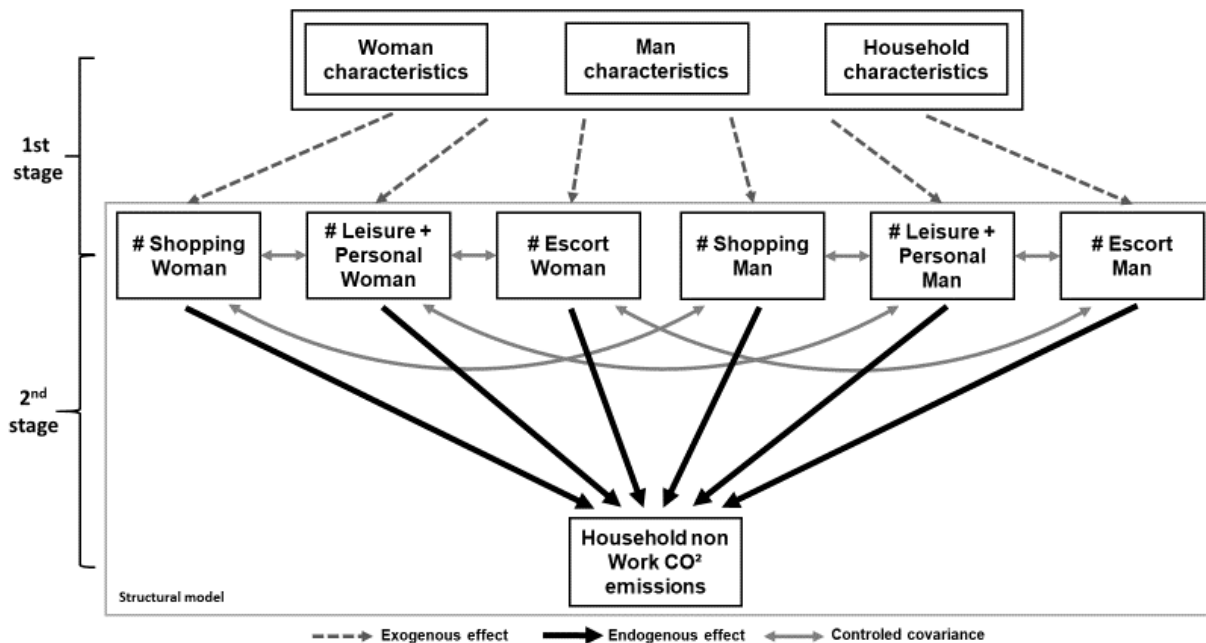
Woman characteristics

Man characteristics

Household characteristics

1st stage

# Shopping Woman

# Leisure + Personal Woman

# Escort Woman

# Shopping Man

# Leisure + Personal Man

# Escort Man

2$^{nd}$ stage

Household non Work CO² emissions

Structural model

Exogenous effect

Endogenous effect

Controled covariance